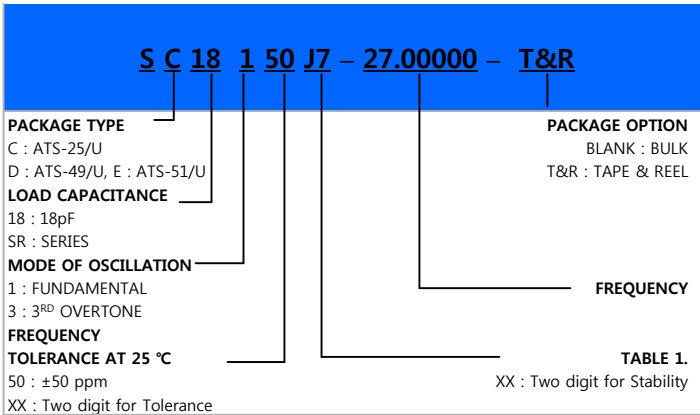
S C 18 1 50 J7 – 27.00000 – T&R

PACKAGE TYPE
C : ATS-25/U
D : ATS-49/U, E : ATS-51/U

LOAD CAPACITANCE
18 : 18pF
SR : SERIES

MODE OF OSCILLATION
1 : FUNDAMENTAL
3 : 3$^{RD}$ OVERTONE

FREQUENCY TOLERANCE AT 25 ℃
50 : ±50 ppm
XX : Two digit for Tolerance

PACKAGE OPTION
BLANK : BULK
T&R : TAPE & REEL

FREQUENCY

TABLE 1.
XX : Two digit for Stability